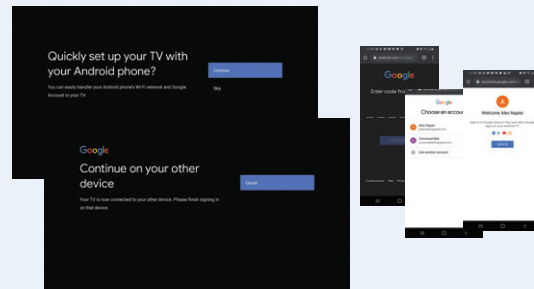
Quickly set up your TV with your Android phone?

You can easily transfer your Android phone's Wi-Fi network and Google Account to your TV

Continue

Skip

Google

Continue on your other device

Your TV is now connected to your other device. Please finish signing in on that device.

Cancel

Google

Enter code fro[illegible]

Google

Choose an accou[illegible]

Alex Napier

Continued Bell

Use another account

A

Welcome Alex Napier

Sign in

accounts.google.com